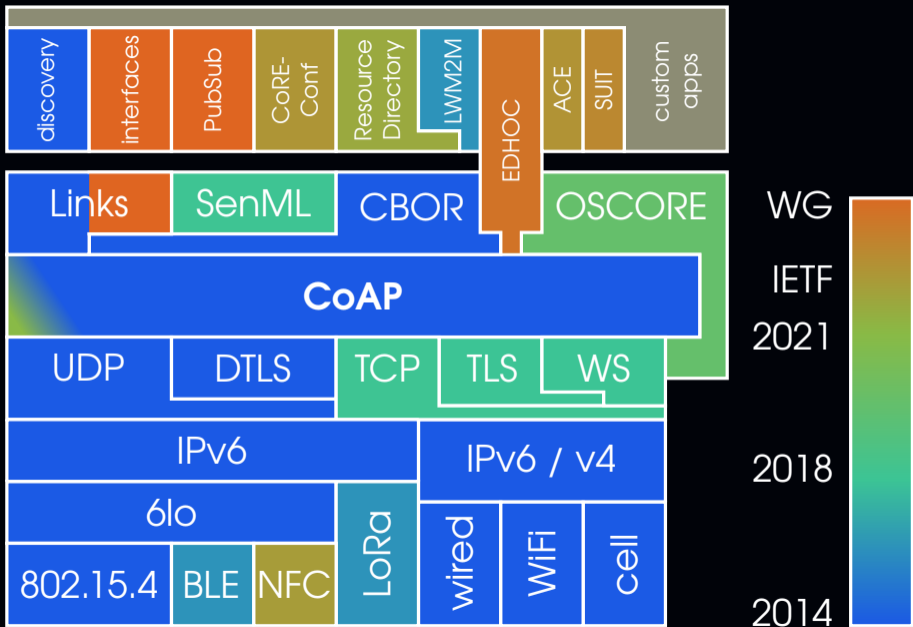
discovery

interfaces

PubSub

CoRE-Conf

Resource Directory

LWM2M

EDHOC

ACE

SUIT

custom apps

Links

SenML

CBOR

OSCORE

CoAP

UDP

DTLS

TCP

TLS

WS

IPv6

IPv6 / v4

6lo

LoRa

wired

WiFi

cell

802.15.4

BLE

NFC

WG

IETF

2021

2018

2014